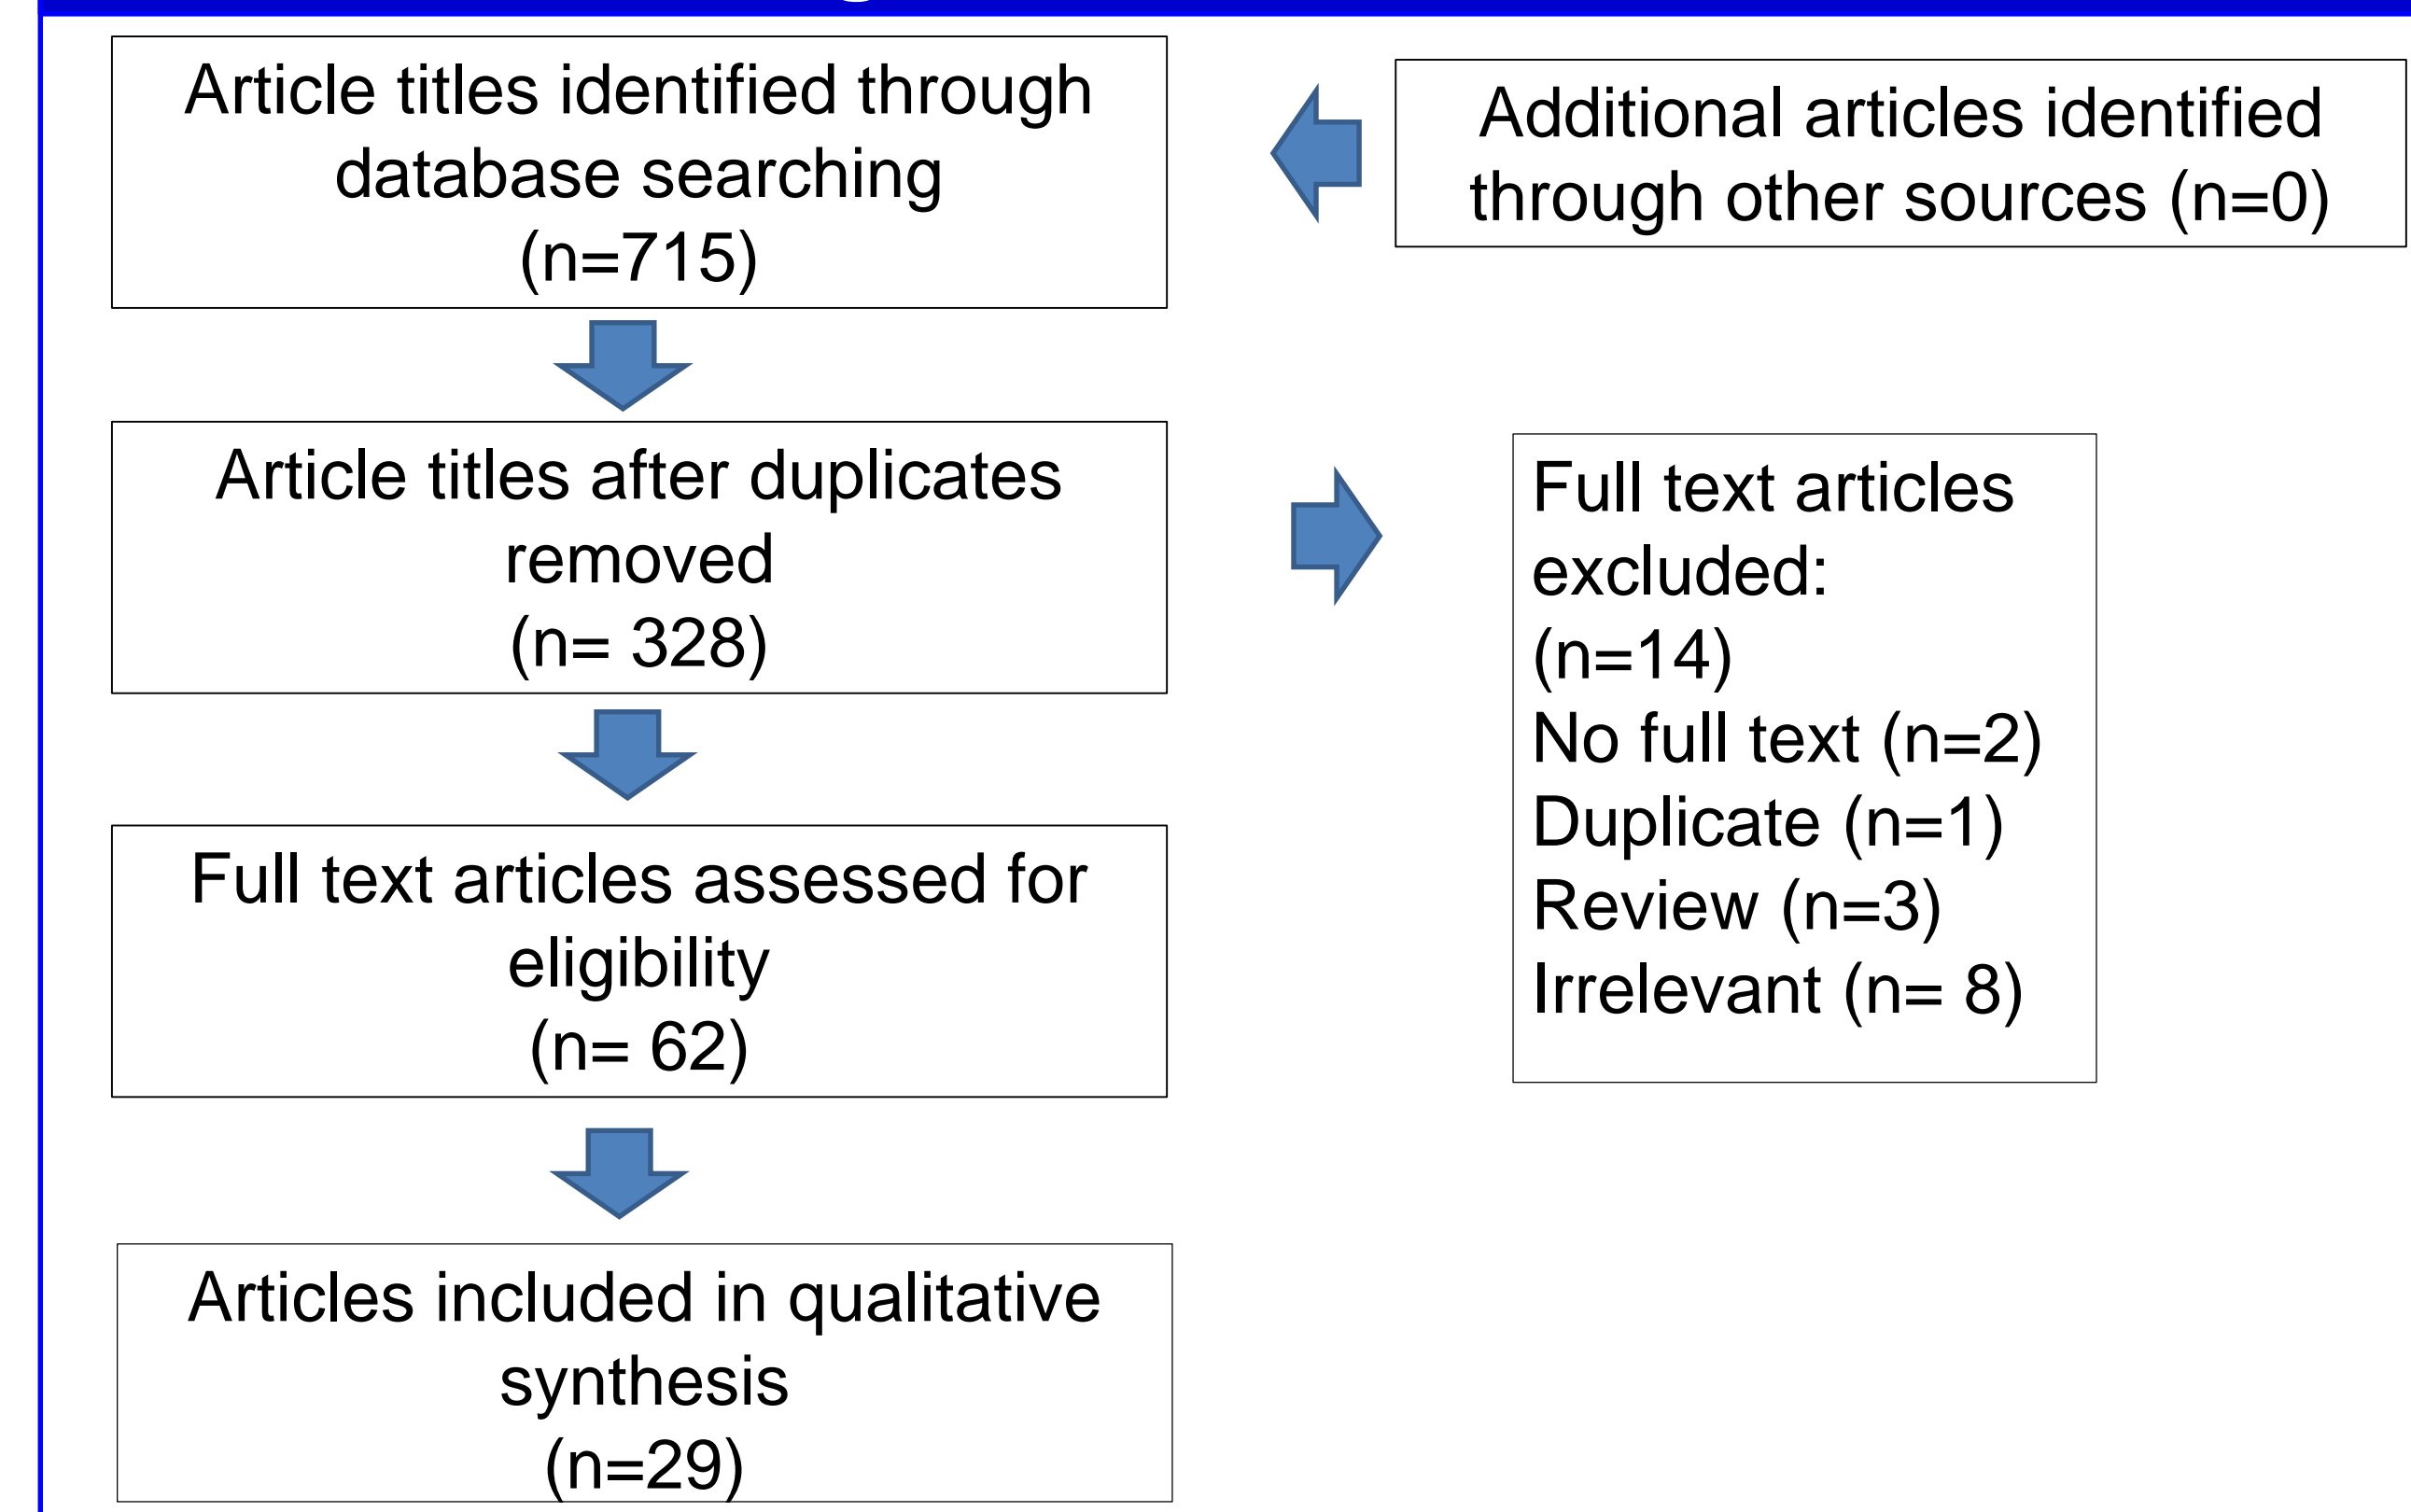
Article titles identified through database searching
(n=715)

Additional articles identified through other sources (n=0)

Article titles after duplicates removed
(n= 328)

Full text articles excluded:
(n=14)
No full text (n=2)
Duplicate (n=1)
Review (n=3)
Irrelevant (n= 8)

Full text articles assessed for eligibility
(n= 62)

Articles included in qualitative synthesis
(n=29)